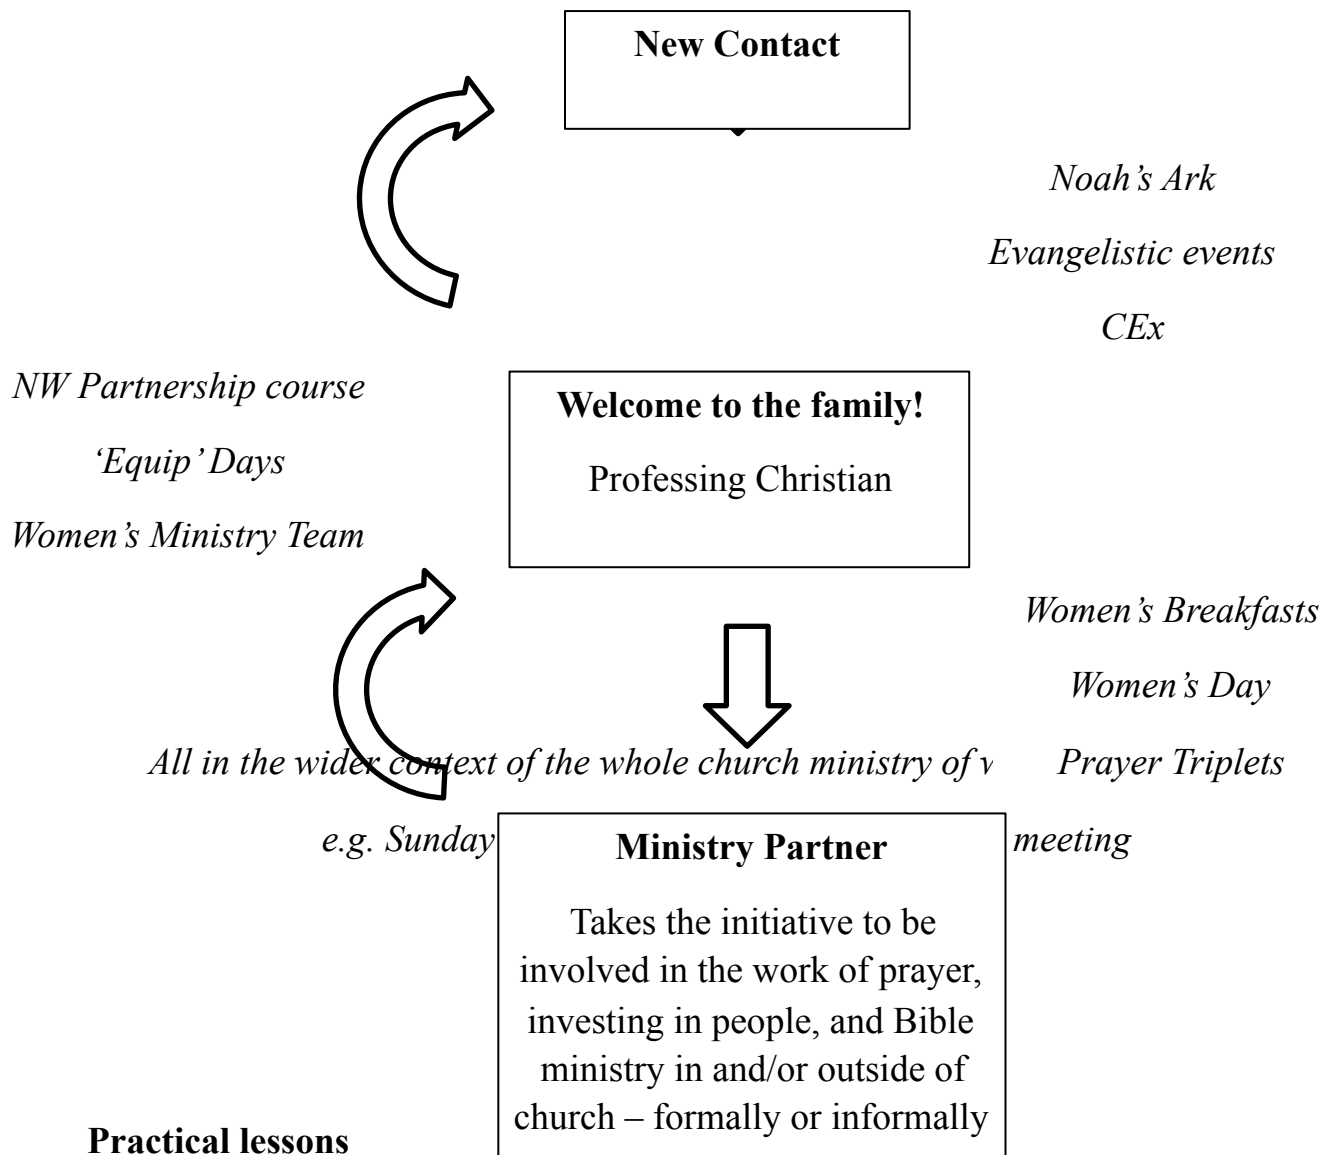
New Contact

Noah's Ark

Evangelistic events

CEx

NW Partnership course

'Equip' Days

Women's Ministry Team

Welcome to the family!

Professing Christian

Women's Breakfasts

Women's Day

All in the wider context of the whole church ministry of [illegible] Prayer Triplets

e.g. Sunday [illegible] meeting

Ministry Partner

Takes the initiative to be involved in the work of prayer, investing in people, and Bible ministry in and/or outside of church – formally or informally

Practical lessons